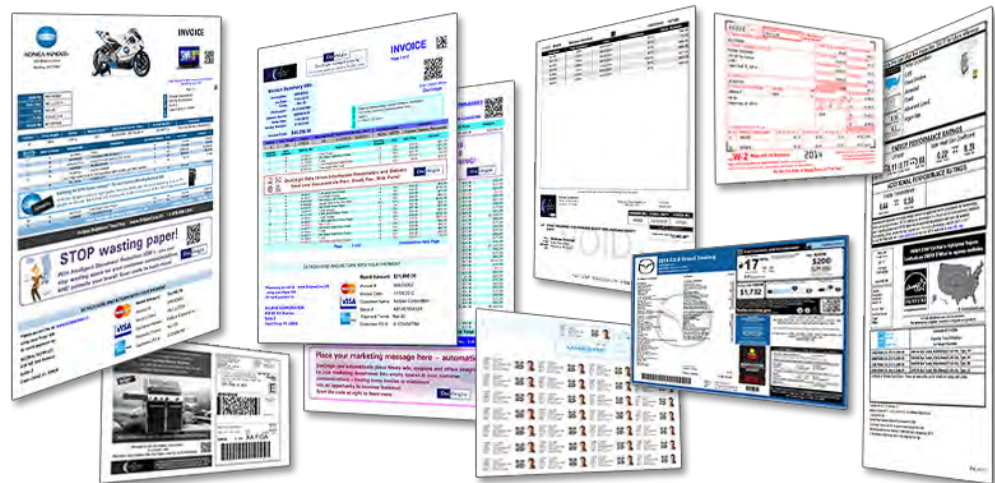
KONICA MINOLTA

INVOICE

STOP wasting paper!

INVOICE

Page 1 of 2

DocOrigin

Invoice Summary

Amount Due $41,096.00

Place your marketing message here – automatic

DocOrigin

W-2

2014

$17

$200

$1,732

2014 CX-5 Grand Touring

ENERGY PERFORMANCE RATINGS

ADDITIONAL PERFORMANCE RATINGS